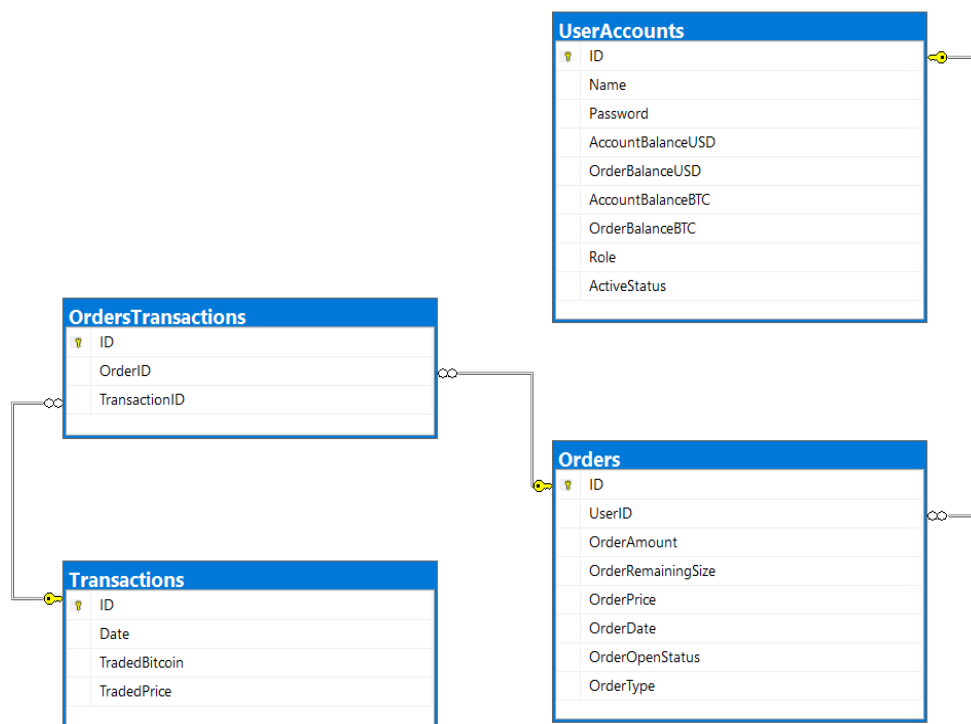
UserAccounts
ID
Name
Password
AccountBalanceUSD
OrderBalanceUSD
AccountBalanceBTC
OrderBalanceBTC
Role
ActiveStatus

OrdersTransactions
ID
OrderID
TransactionID

Orders
ID
UserID
OrderAmount
OrderRemainingSize
OrderPrice
OrderDate
OrderOpenStatus
OrderType

Transactions
ID
Date
TradedBitcoin
TradedPrice